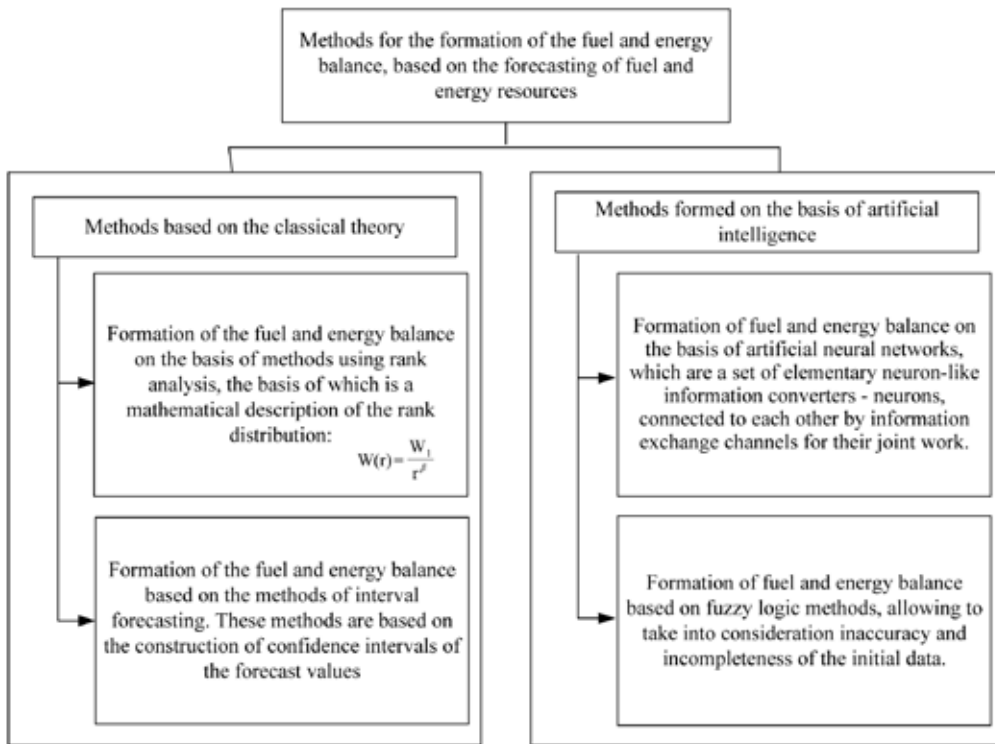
Methods for the formation of the fuel and energy balance, based on the forecasting of fuel and energy resources

Methods based on the classical theory

Formation of the fuel and energy balance on the basis of methods using rank analysis, the basis of which is a mathematical description of the rank distribution:

$W(r) = \frac{W_1}{r^\beta}$

Formation of the fuel and energy balance based on the methods of interval forecasting. These methods are based on the construction of confidence intervals of the forecast values

Methods formed on the basis of artificial intelligence

Formation of fuel and energy balance on the basis of artificial neural networks, which are a set of elementary neuron-like information converters - neurons, connected to each other by information exchange channels for their joint work.

Formation of fuel and energy balance based on fuzzy logic methods, allowing to take into consideration inaccuracy and incompleteness of the initial data.